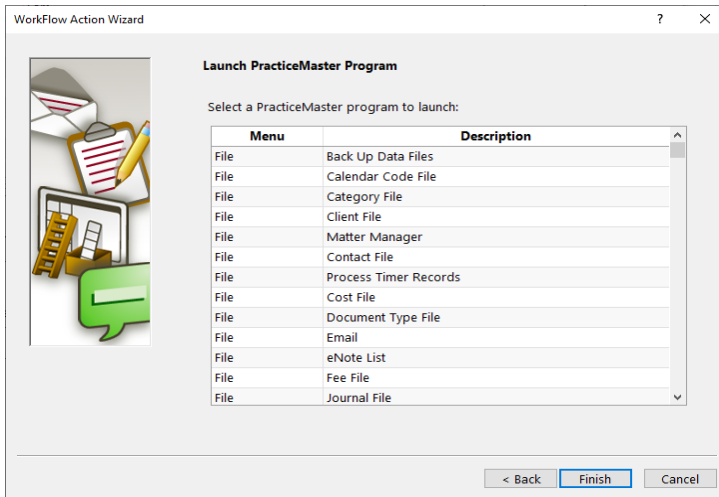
WorkFlow Action Wizard ? ✕

Launch PracticeMaster Program

Select a PracticeMaster program to launch:

| Menu | Description |
|---|---|
| File | Back Up Data Files |
| File | Calendar Code File |
| File | Category File |
| File | Client File |
| File | Matter Manager |
| File | Contact File |
| File | Process Timer Records |
| File | Cost File |
| File | Document Type File |
| File | Email |
| File | eNote List |
| File | Fee File |
| File | Journal File |

< Back Finish Cancel